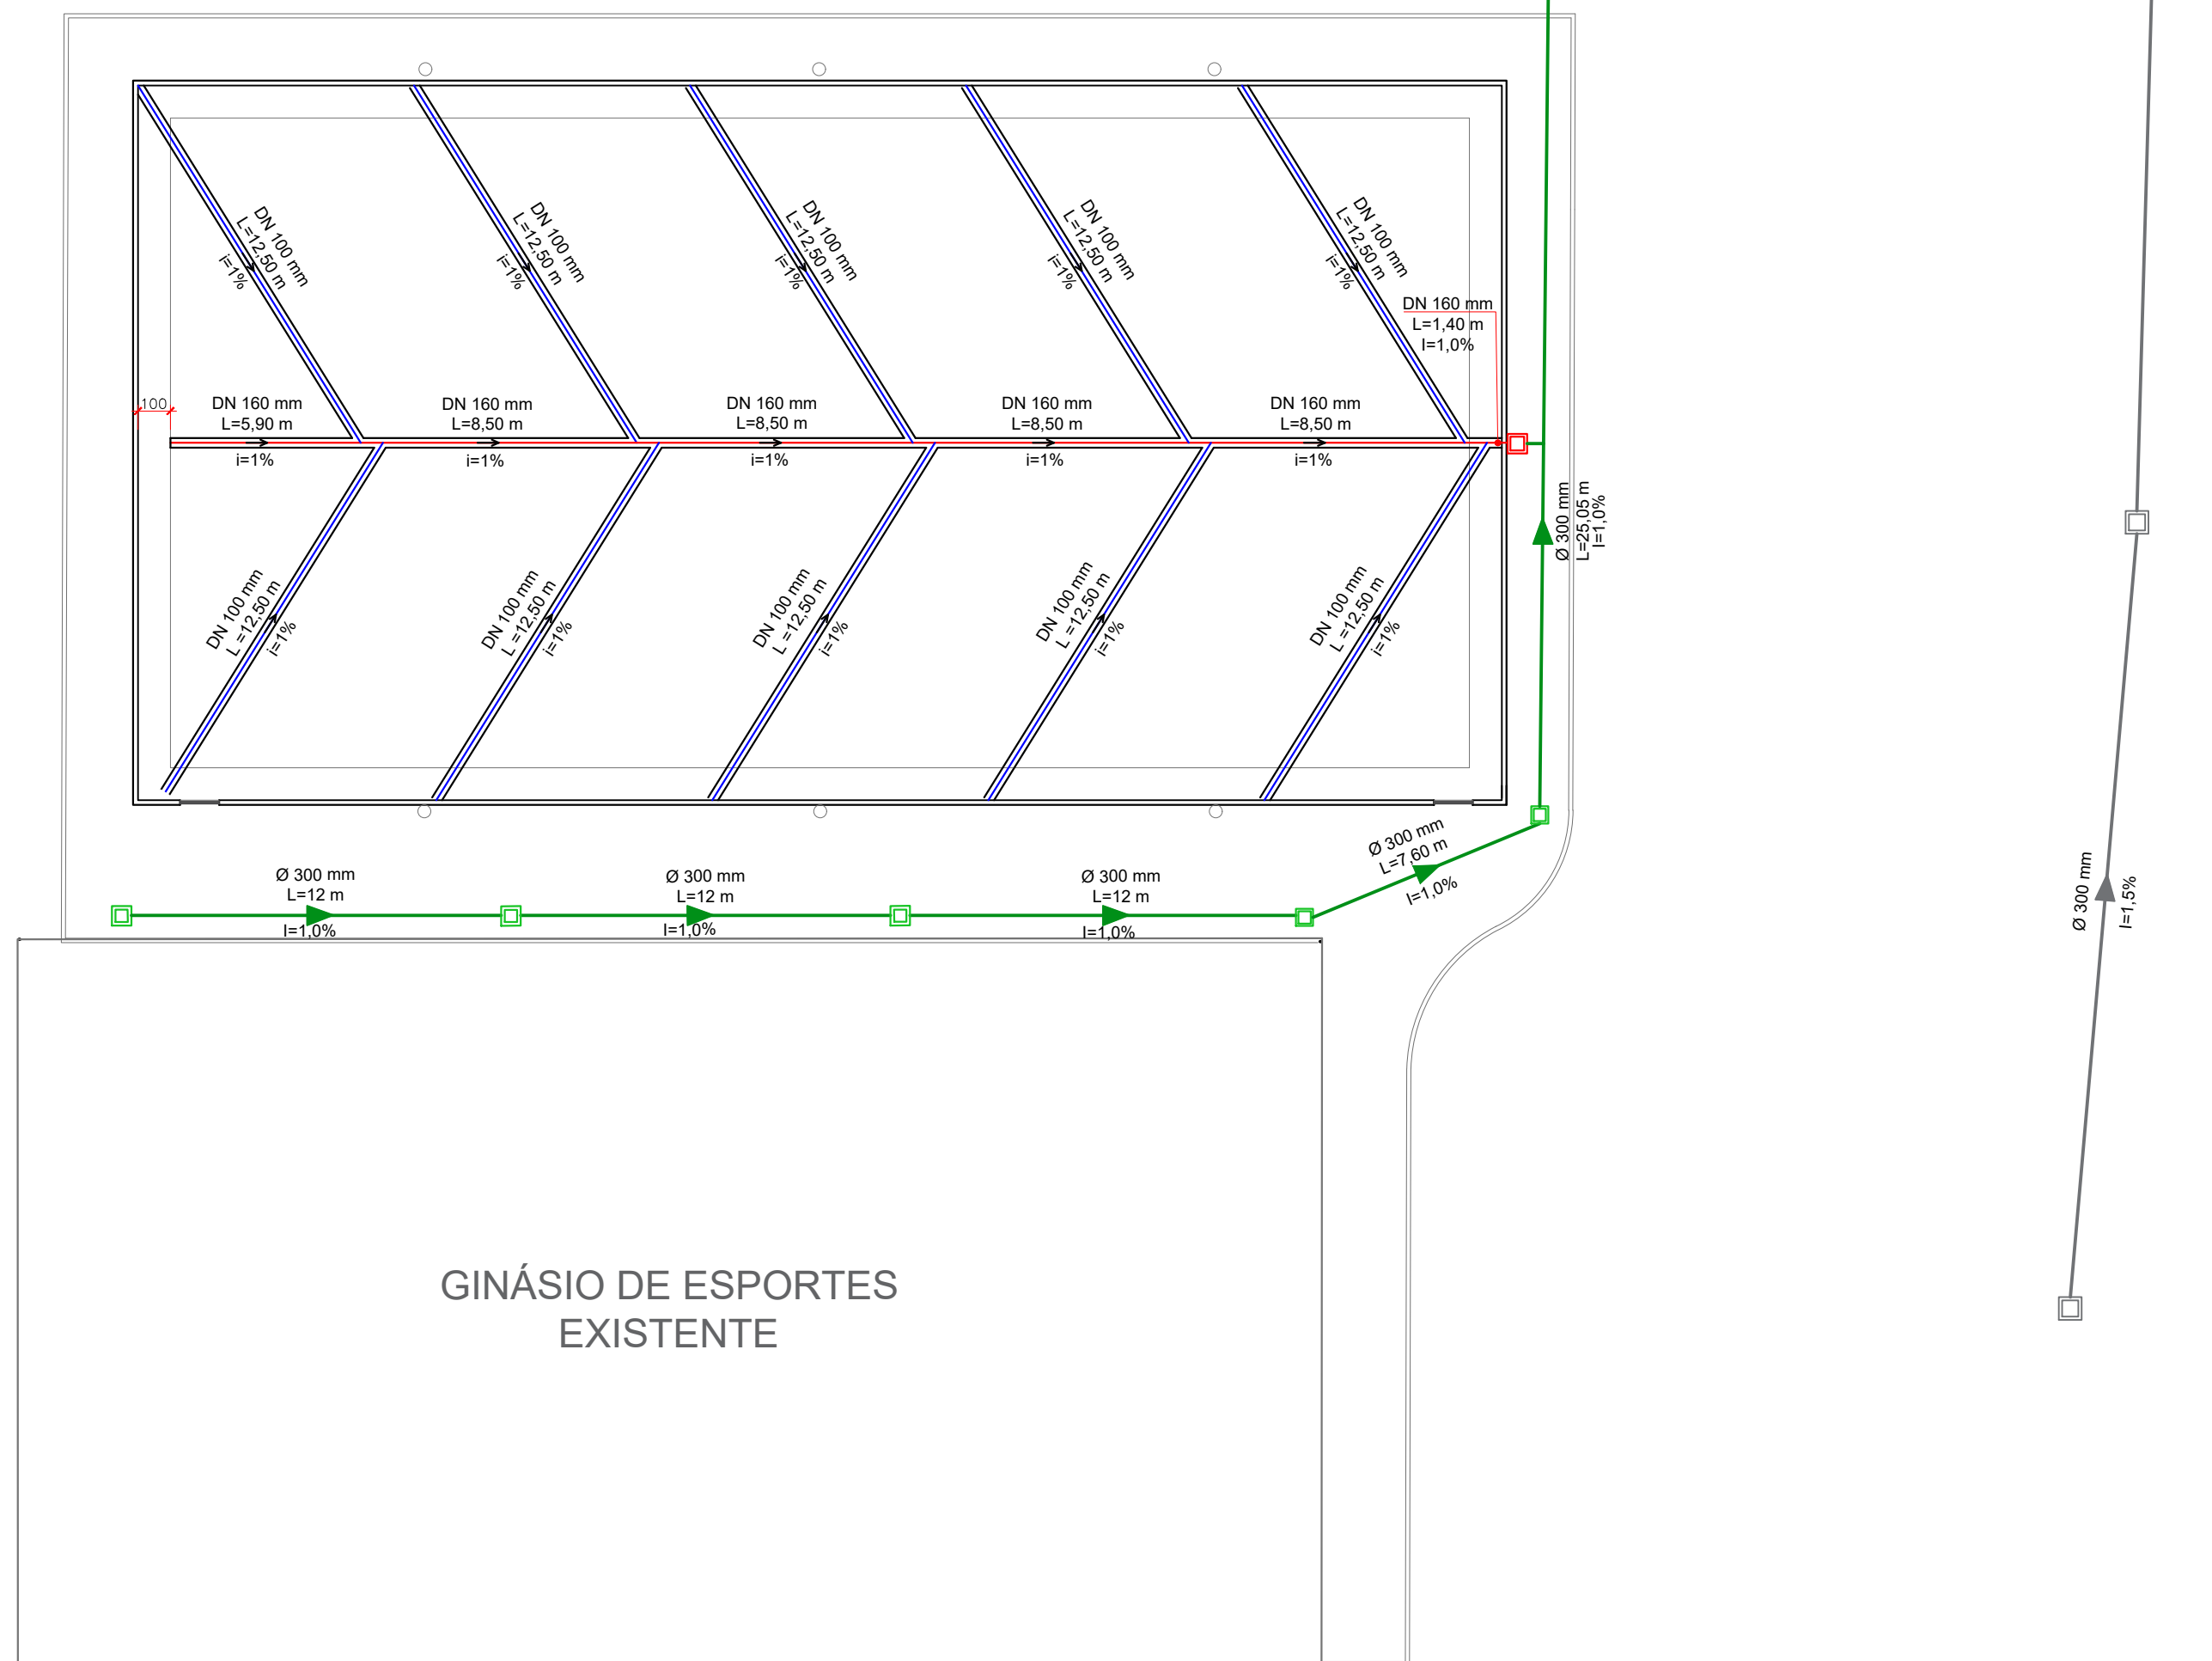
DN 100 mm
L=12,50 m
i=1%

DN 100 mm
L=12,50 m
i=1%

DN 100 mm
L=12,50 m
i=1%

DN 100 mm
L=12,50 m
i=1%

DN 100 mm
L=12,50 m
i=1%

DN 160 mm
L=1,40 m
I=1,0%

100

DN 160 mm
L=5,90 m
i=1%

DN 160 mm
L=8,50 m
i=1%

DN 160 mm
L=8,50 m
i=1%

DN 160 mm
L=8,50 m
i=1%

DN 160 mm
L=8,50 m
i=1%

Ø 300 mm
L=25,05 m
I=1,0%

DN 100 mm
L =12,50 m
i=1%

DN 100 mm
L =12,50 m
i=1%

DN 100 mm
L =12,50 m
i=1%

DN 100 mm
L =12,50 m
i=1%

DN 100 mm
L =12,50 m
i=1%

Ø 300 mm
L=7,60 m
I=1,0%

Ø 300 mm
L=12 m
I=1,0%

Ø 300 mm
L=12 m
I=1,0%

Ø 300 mm
L=12 m
I=1,0%

Ø 300 mm
I=1,5%

GINÁSIO DE ESPORTES
EXISTENTE